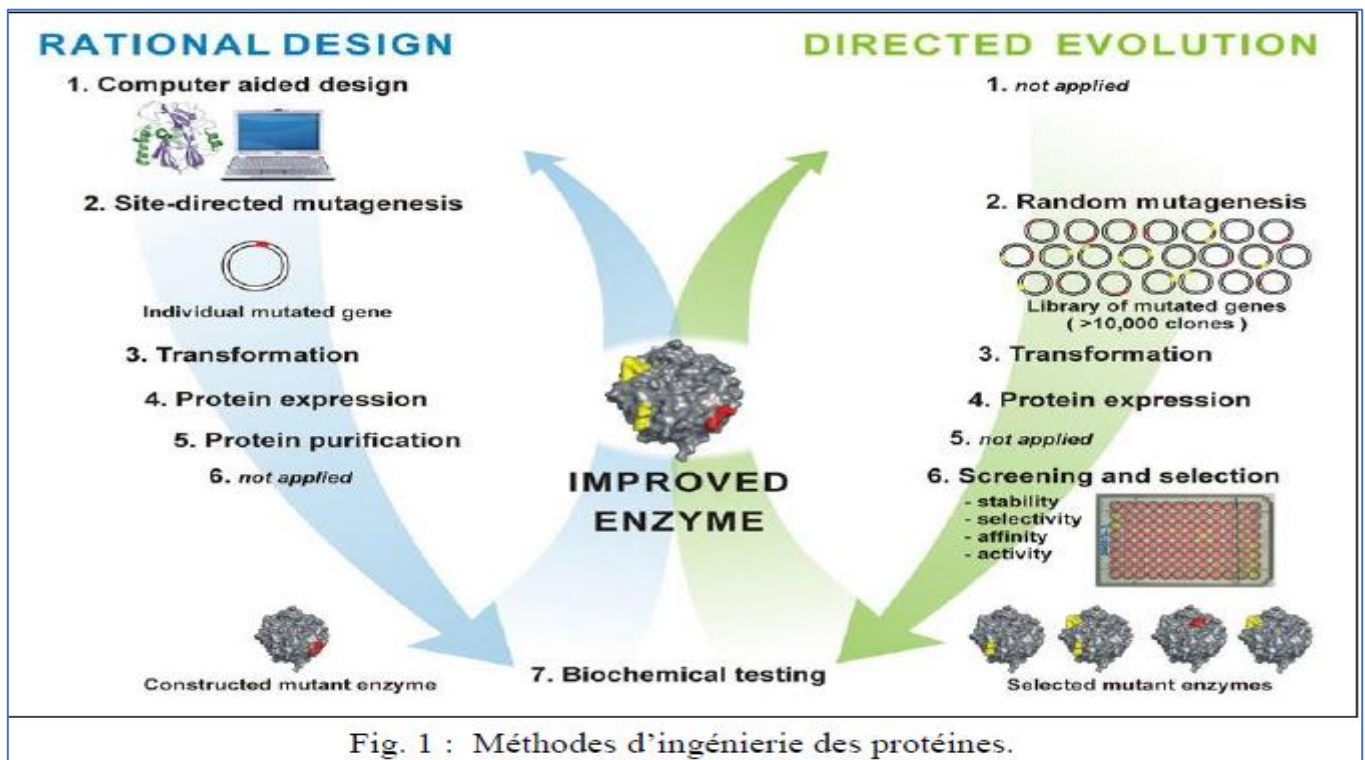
RATIONAL DESIGN

1. Computer aided design

2. Site-directed mutagenesis

Individual mutated gene

3. Transformation

4. Protein expression

5. Protein purification

6. not applied

Constructed mutant enzyme

DIRECTED EVOLUTION

1. not applied

2. Random mutagenesis

Library of mutated genes ( >10,000 clones )

3. Transformation

4. Protein expression

5. not applied

6. Screening and selection

- stability
- selectivity
- affinity
- activity

Selected mutant enzymes

IMPROVED ENZYME

7. Biochemical testing

Fig. 1 : Méthodes d'ingénierie des protéines.